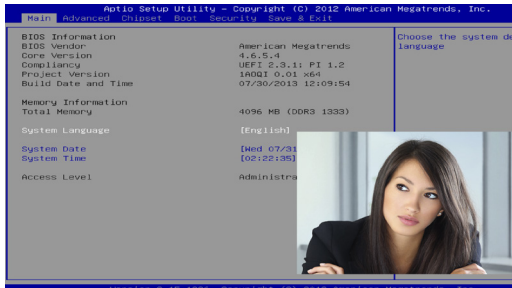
Aptio Setup Utility – Copyright (C) 2012 American Megatrends, Inc.
Main Advanced Chipset Boot Security Save & Exit

BIOS Information
BIOS Vendor American Megatrends
Core Version 4.6.5.4
Compliancy UEFI 2.3.1; PI 1.2
Project Version 1AOQI 0.01 x64
Build Date and Time 07/30/2013 12:09:54

Memory Information
Total Memory 4096 MB (DDR3 1333)

System Language [English]

System Date [Wed 07/31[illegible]
System Time [02:22:35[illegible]

Access Level Administra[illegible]

Choose the system de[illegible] language

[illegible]